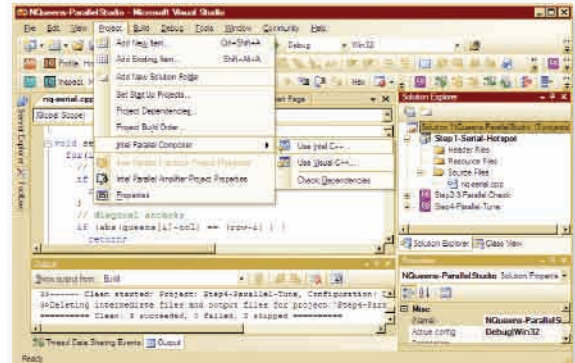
NQueens-Parallel Studio - Microsoft Visual Studio

File Edit View Project Build Debug Tools Window Community Help

Add New Item... Ctrl+Shift+A
Add Existing Item... Shift+Alt+A
Add New Solution Folder
Set Startup Projects...
Project Dependencies...
Project Build Order...
Intel Parallel Composer
Intel Parallel Amplifier Project Properties
Properties

Use Intel C++...
Use Visual C++...
Check Dependencies

Debug Win32

Profile
Inspect
nq-serial.cpp
(Global Scope)
Start Page

void
for(
if
// diagonal anchors
if (abs(queens[i]-col) == (row-i) )
return;

Solution Explorer
Solution 'NQueens-ParallelStudio' (3 projects)
Step1-Serial-Hotspot
Header Files
Resource Files
Source Files
nq-serial.cpp
Step3-3 Parallel Check
Step4-Parallel-Tune
Solution Explorer Class View

Output
Show output from: Build
------ Clean started: Project: Step4-Parallel-Tune, Configuration:
Deleting intermediate files and output files for project 'Step4-Para
========== Clean: 3 succeeded, 0 failed, 0 skipped ==========

Thread Data Sharing Events Output

Properties
NQueens-ParallelStudio Solution Properties
Misc
(Name) NQueens-ParallelS
Active config Debug|Win32

Ready